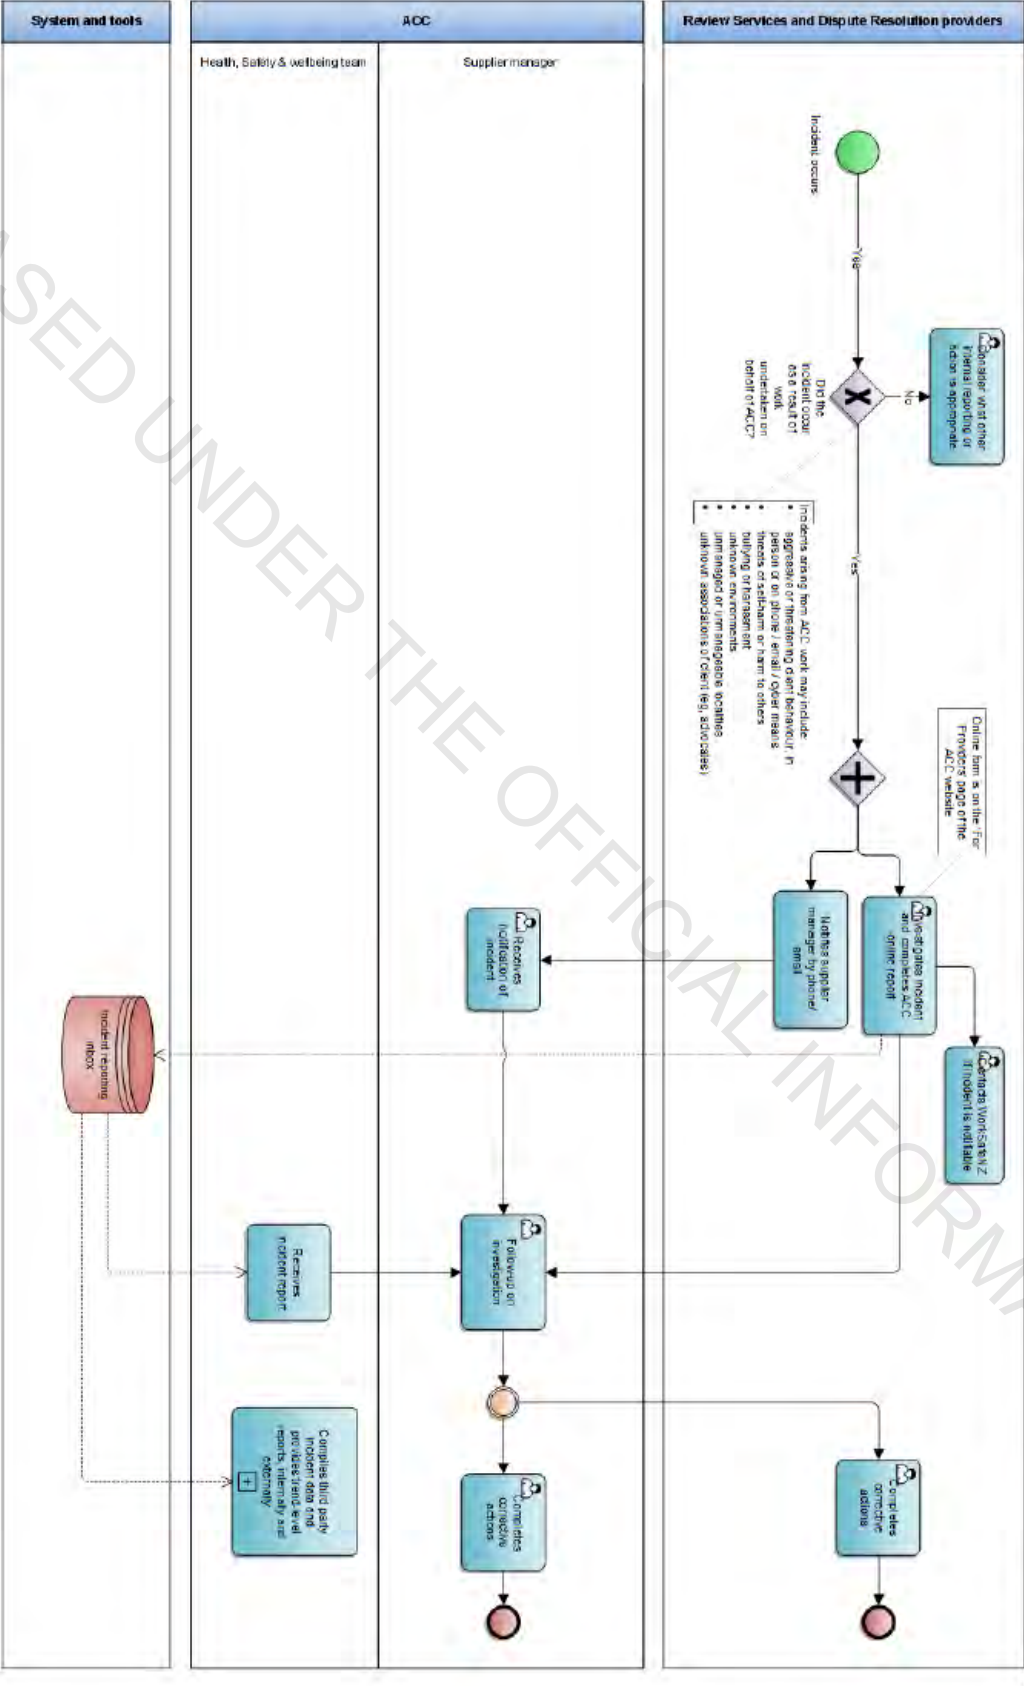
System and tools

ACC

Review Services and Dispute Resolution providers

Health, Safety & wellbeing team

Supplier manager

Incident occurs

Yes

Did the incident occur as a result of work undertaken on behalf of ACC?

No

Consider what other internal reporting or action is appropriate

Yes

Incidents arising from ACC work may include:
• aggressive or threatening client behaviour, in person or on phone / email / other means
• threats of self-harm or harm to others
• bullying or harassment
• unknown environments
• unmanaged or unmanageable localities
• unknown associations of client (eg. advocates)

Online form is on the 'For Providers' page of the ACC website

Notifies supplier manager by phone/ email

Investigates incident and completes ACC online report

Contacts WorkSafe NZ if incident is notifiable

Receives notification of incident

Incident reporting inbox

Receives incident report

Follow up on investigation

Completes third party incident data and provides trend level reports internally and externally

Completes corrective actions

Completes corrective actions

RELEASED UNDER THE OFFICIAL INFORMATION ACT